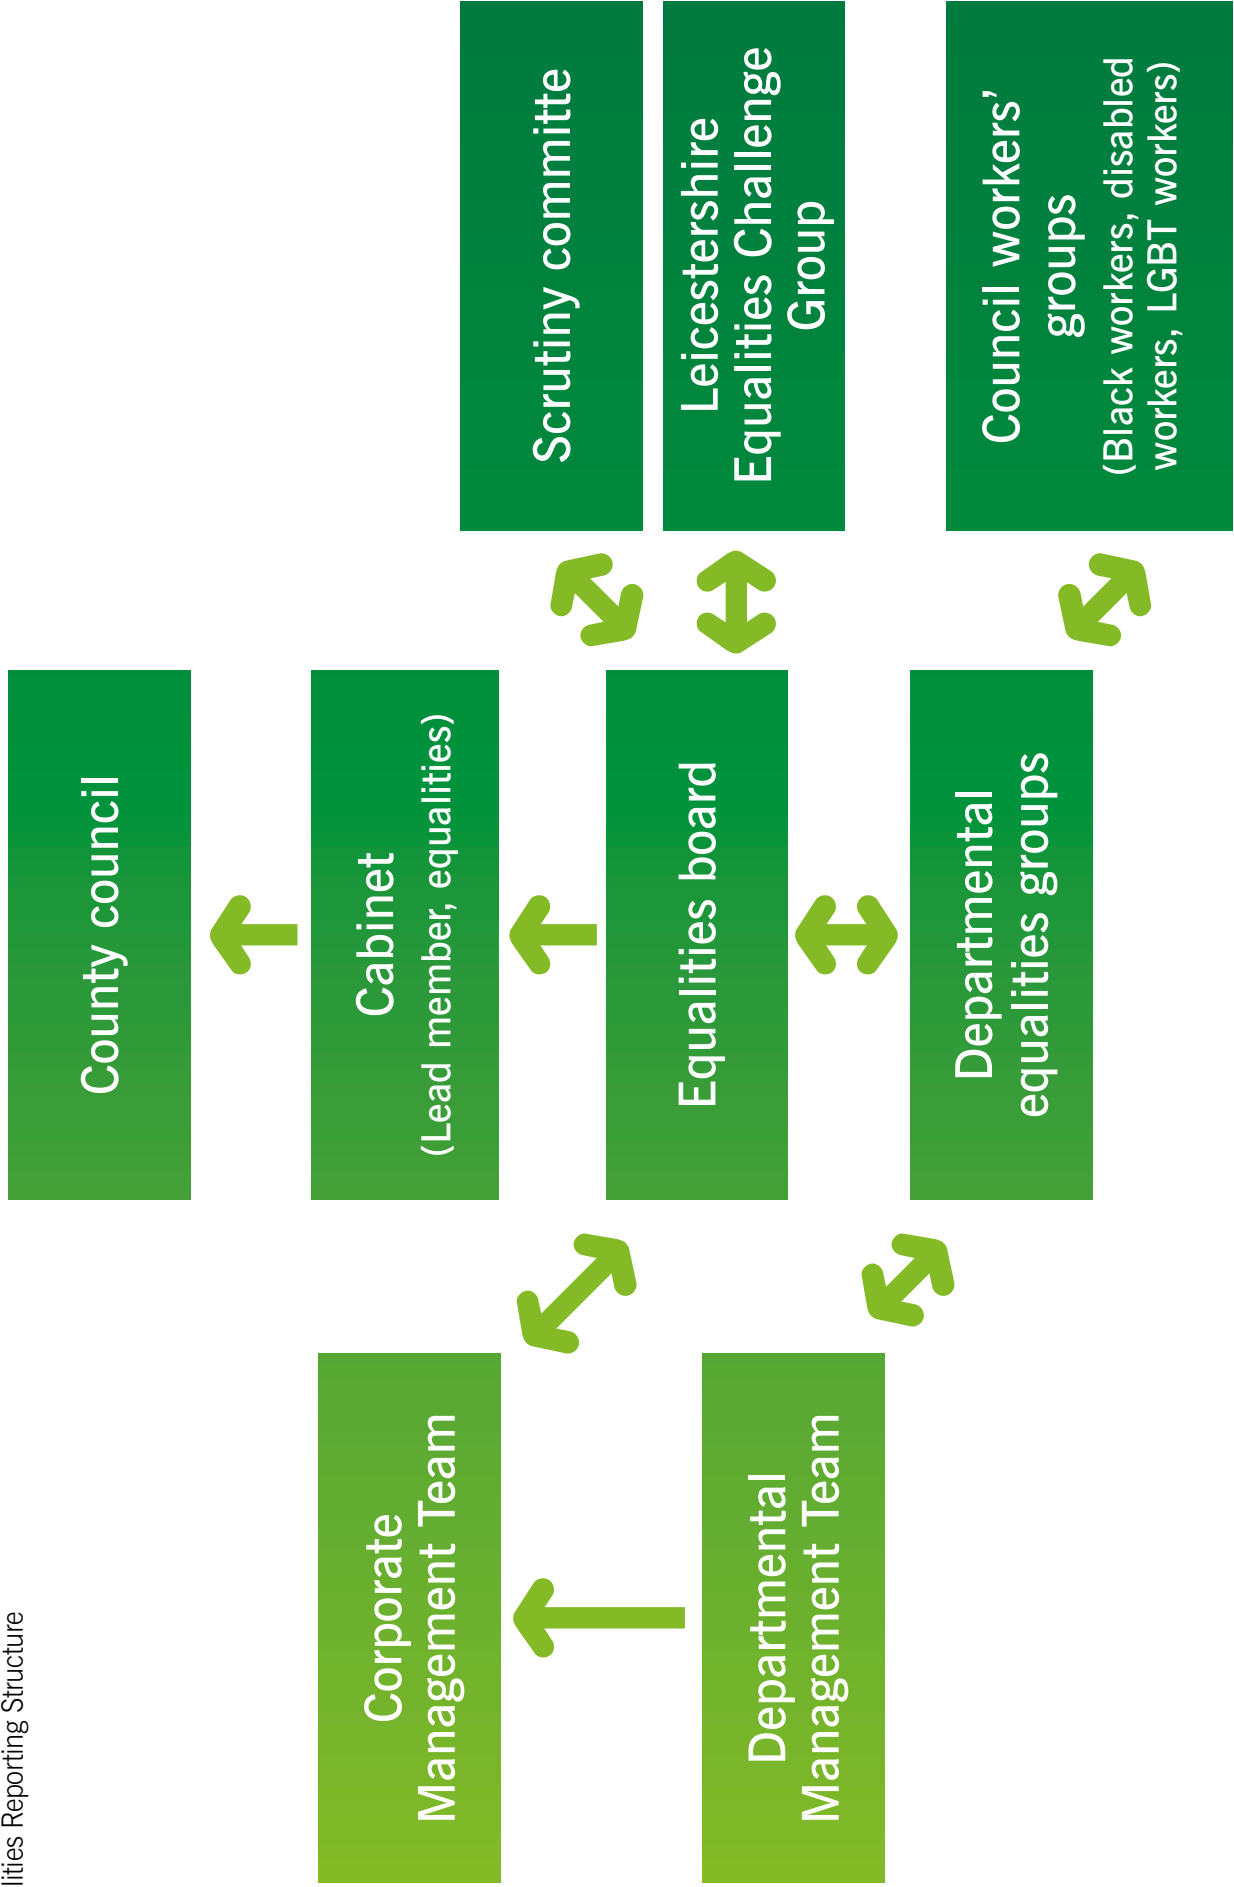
lities Reporting Structure

Scrutiny committe

Leicestershire Equalities Challenge Group

Council workers' groups
(Black workers, disabled workers, LGBT workers)

County council

Cabinet
(Lead member, equalities)

Equalities board

Departmental equalities groups

Corporate Management Team

Departmental Management Team